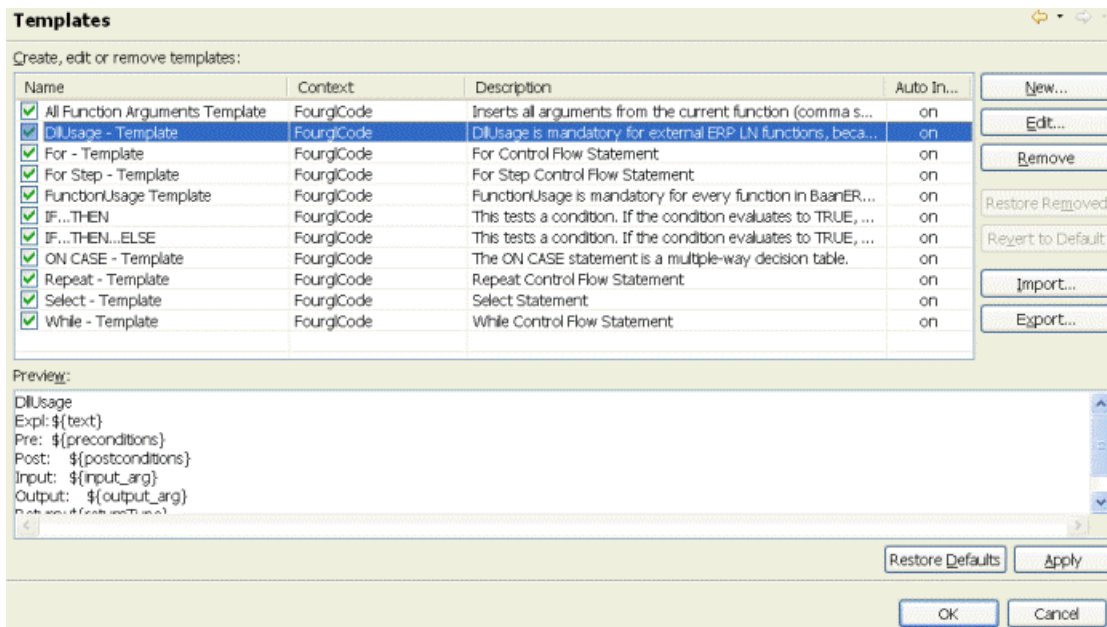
Templates

Create, edit or remove templates:

| Name | Context | Description | Auto In... |
|---|---|---|---|
| All Function Arguments Template | FourglCode | Inserts all arguments from the current function (comma s... | on |
| DllUsage - Template | FourglCode | DllUsage is mandatory for external ERP LN functions, beca... | on |
| For - Template | FourglCode | For Control Flow Statement | on |
| For Step - Template | FourglCode | For Step Control Flow Statement | on |
| FunctionUsage Template | FourglCode | FunctionUsage is mandatory for every function in BaanER... | on |
| IF...THEN | FourglCode | This tests a condition. If the condition evaluates to TRUE, ... | on |
| IF...THEN...ELSE | FourglCode | This tests a condition. If the condition evaluates to TRUE, ... | on |
| ON CASE - Template | FourglCode | The ON CASE statement is a multiple-way decision table. | on |
| Repeat - Template | FourglCode | Repeat Control Flow Statement | on |
| Select - Template | FourglCode | Select Statement | on |
| While - Template | FourglCode | While Control Flow Statement | on |

New...
Edit...
Remove
Restore Removed
Revert to Default
Import...
Export...

Preview:
DllUsage
Expl: ${text}
Pre: ${preconditions}
Post: ${postconditions}
Input: ${input_arg}
Output: ${output_arg}
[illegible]

Restore Defaults
Apply

OK
Cancel